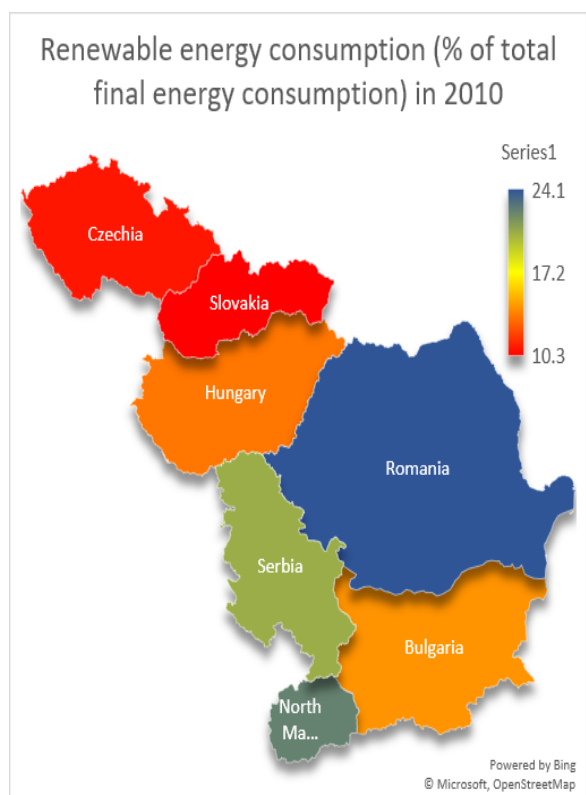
Renewable energy consumption (% of total final energy consumption) in 2010

Series1

24.1

17.2

10.3

Czechia

Slovakia

Hungary

Romania

Serbia

Bulgaria

North Ma...

Powered by Bing
© Microsoft, OpenStreetMap